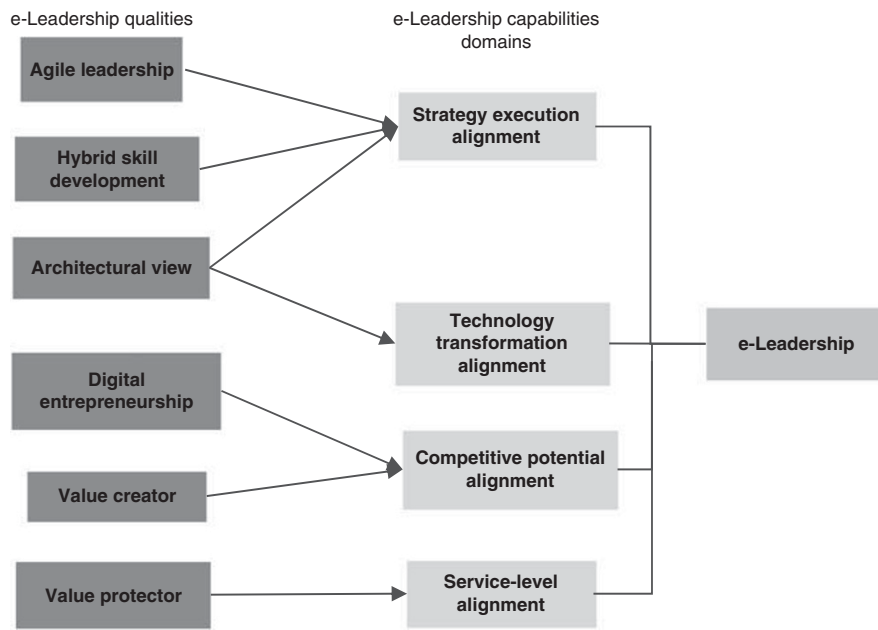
e-Leadership qualities

e-Leadership capabilities domains

Agile leadership

Hybrid skill development

Architectural view

Digital entrepreneurship

Value creator

Value protector

Strategy execution alignment

Technology transformation alignment

Competitive potential alignment

Service-level alignment

e-Leadership